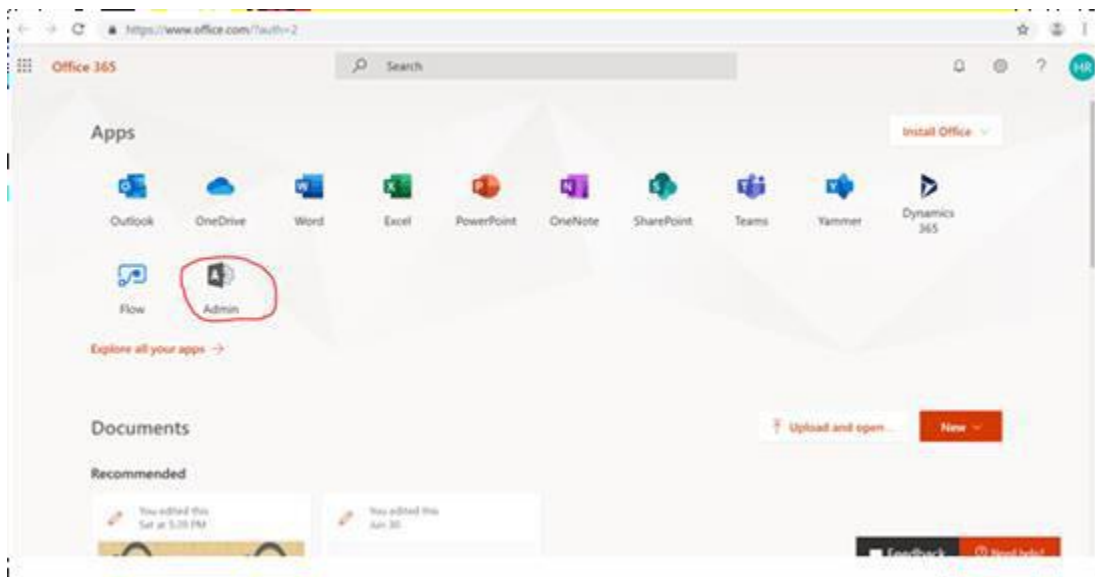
https://www.office.com/?auth=2

Office 365

Search

HR

Apps

Install Office

Outlook
OneDrive
Word
Excel
PowerPoint
OneNote
SharePoint
Teams
Yammer
Dynamics 365

Flow
Admin

Explore all your apps →

Documents

Upload and open...

New

Recommended

You edited this
Sat at 5:20 PM

You edited this
Jun 30

Feedback

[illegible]